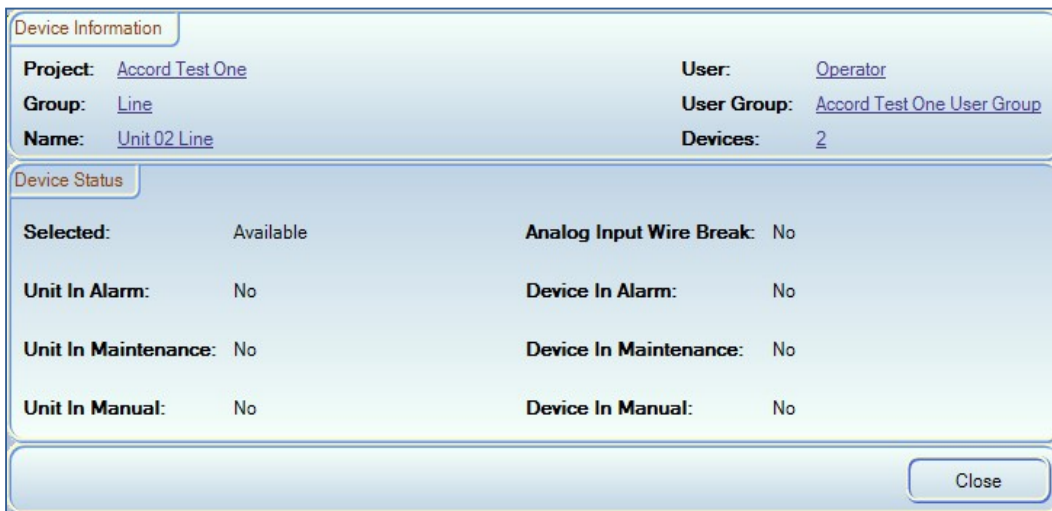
Device Information

Project: Accord Test One
Group: Line
Name: Unit 02 Line

User: Operator
User Group: Accord Test One User Group
Devices: 2

Device Status

Selected: Available
Unit In Alarm: No
Unit In Maintenance: No
Unit In Manual: No

Analog Input Wire Break: No
Device In Alarm: No
Device In Maintenance: No
Device In Manual: No

Close